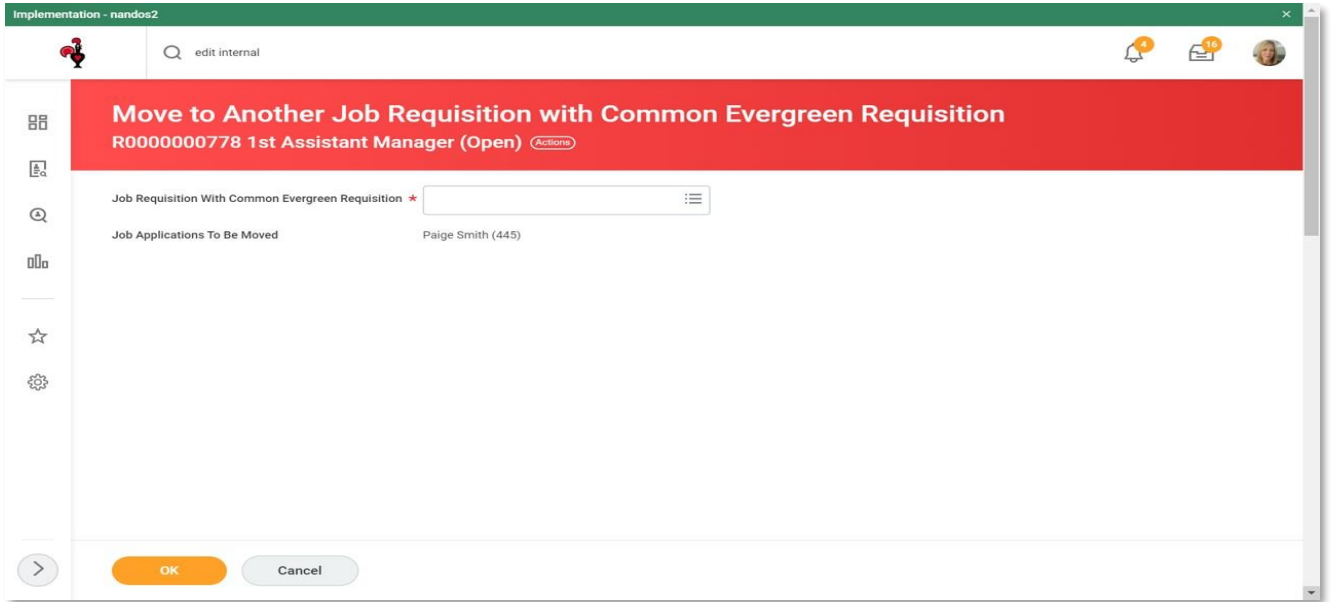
Implementation - nandos2

edit internal

4

16

Move to Another Job Requisition with Common Evergreen Requisition

R0000000778 1st Assistant Manager (Open) Actions

Job Requisition With Common Evergreen Requisition *

Job Applications To Be Moved Paige Smith (445)

OK Cancel